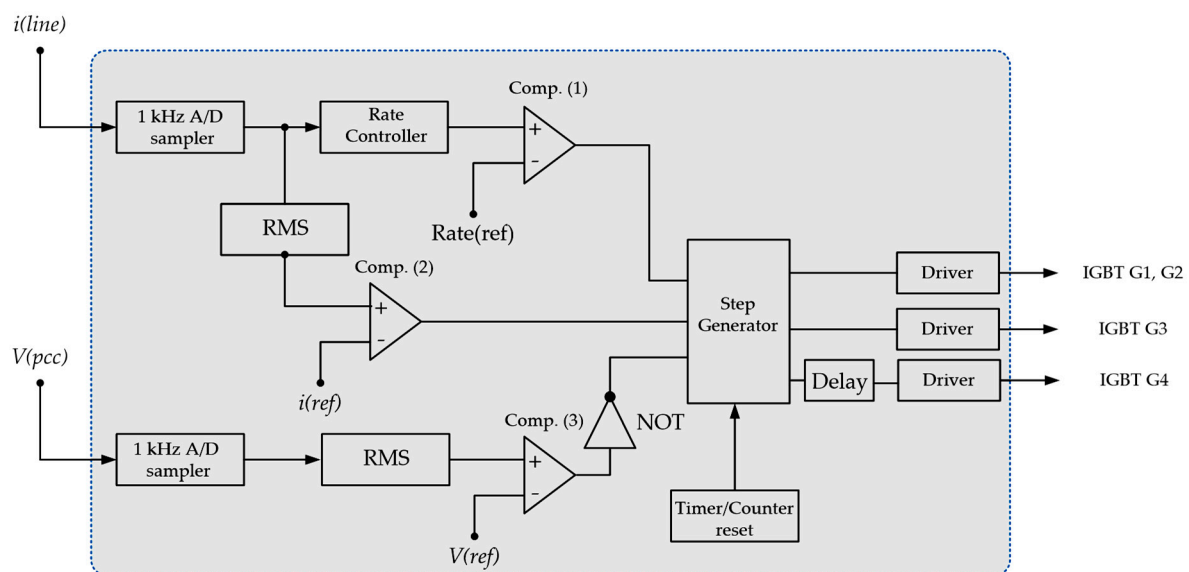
i(line)

1 kHz A/D sampler

Rate Controller

Comp. (1)

+

-

Rate(ref)

RMS

Comp. (2)

+

-

i(ref)

Step Generator

Driver

IGBT G1, G2

Driver

IGBT G3

Delay

Driver

IGBT G4

V(pcc)

1 kHz A/D sampler

RMS

Comp. (3)

+

-

V(ref)

NOT

Timer/Counter reset